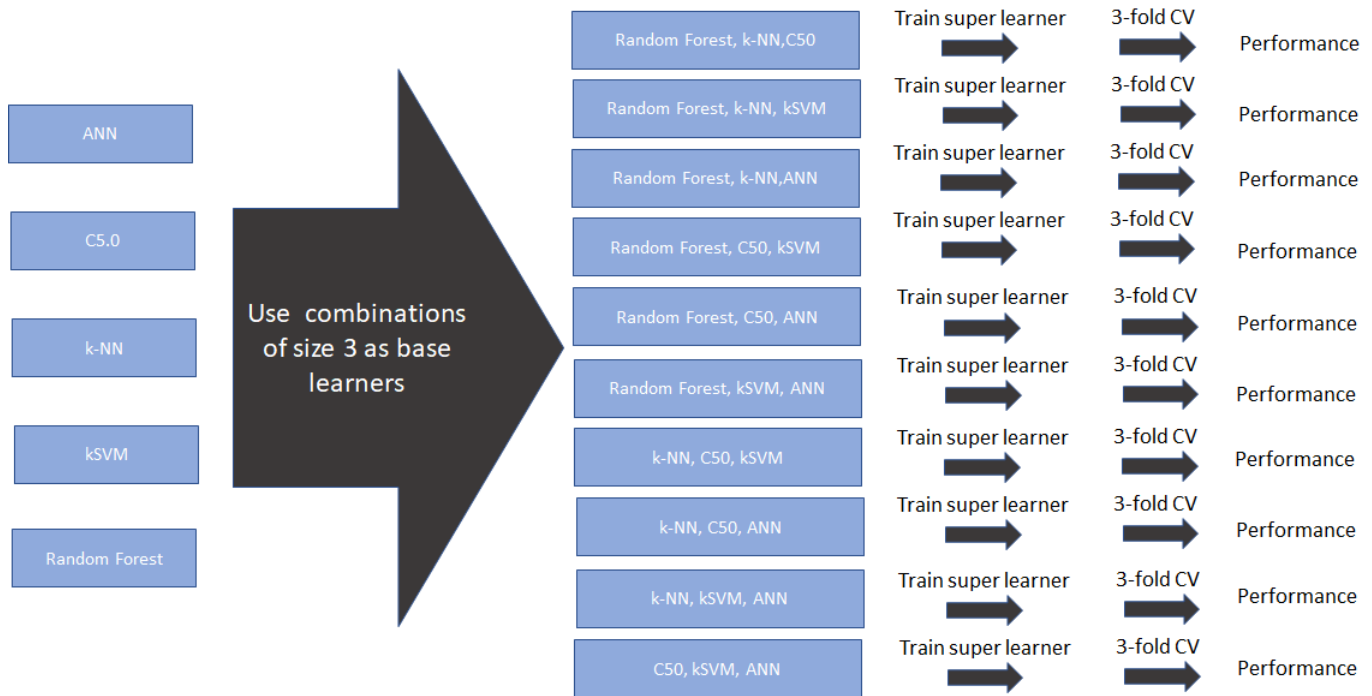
ANN

C5.0

k-NN

kSVM

Random Forest

Use combinations of size 3 as base learners

Random Forest, k-NN,C50
Train super learner
3-fold CV
Performance

Random Forest, k-NN, kSVM
Train super learner
3-fold CV
Performance

Random Forest, k-NN,ANN
Train super learner
3-fold CV
Performance

Random Forest, C50, kSVM
Train super learner
3-fold CV
Performance

Random Forest, C50, ANN
Train super learner
3-fold CV
Performance

Random Forest, kSVM, ANN
Train super learner
3-fold CV
Performance

k-NN, C50, kSVM
Train super learner
3-fold CV
Performance

k-NN, C50, ANN
Train super learner
3-fold CV
Performance

k-NN, kSVM, ANN
Train super learner
3-fold CV
Performance

C50, kSVM, ANN
Train super learner
3-fold CV
Performance